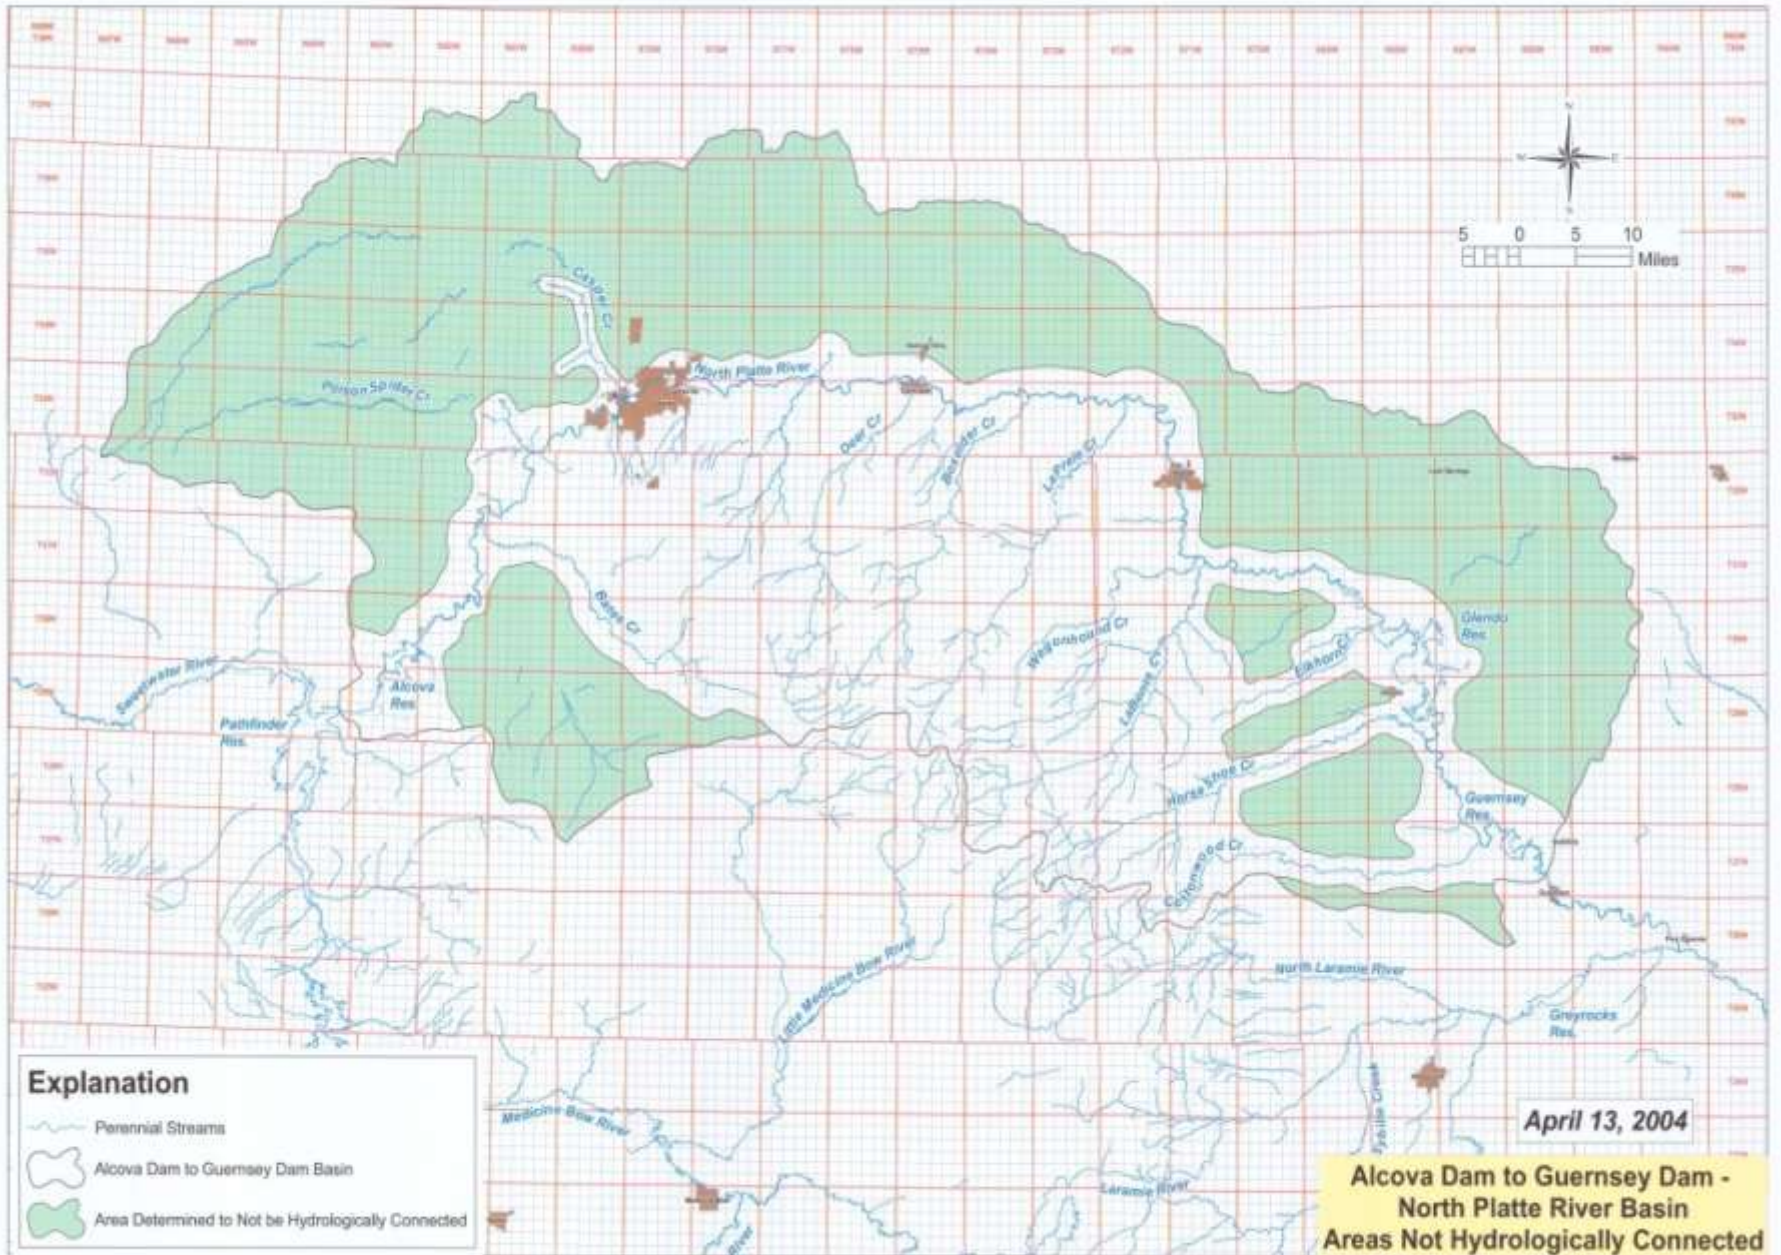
5 0 5 10
Miles

Casper Cr
North Platte River
Poison Spider Cr
Deer Cr
Boxelder Cr
LaPrele Cr
Bates Cr
Wagonhound Cr
LaBonte Cr
Elkhorn Cr
Glendo Res.
Sweetwater River
Alcova Res.
Pathfinder Res.
Horse Shoe Cr
Guernsey Res.
Cottonwood Cr
North Laramie River
Little Medicine Bow River
Greyrocks Res.
Medicine Bow River
Sybille Creek
Laramie River
River

Explanation
Perennial Streams
Alcova Dam to Guernsey Dam Basin
Area Determined to Not be Hydrologically Connected

April 13, 2004

Alcova Dam to Guernsey Dam - North Platte River Basin Areas Not Hydrologically Connected